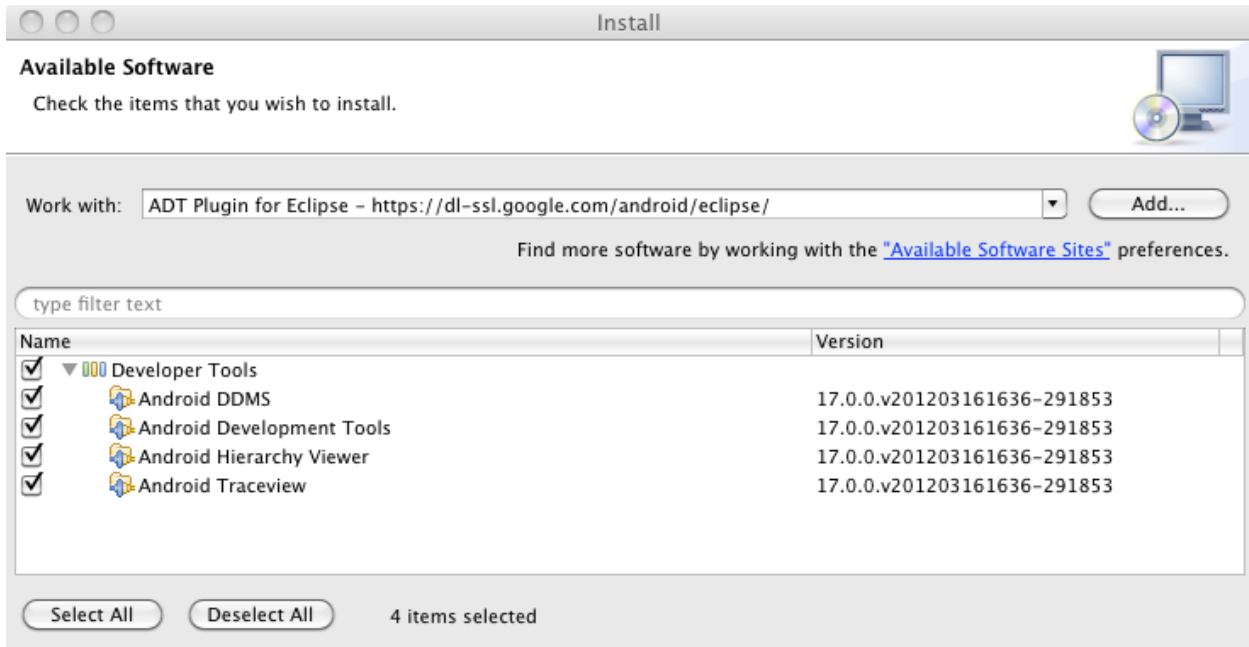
Install

Available Software

Check the items that you wish to install.

Work with: ADT Plugin for Eclipse - https://dl-ssl.google.com/android/eclipse/ Add...

Find more software by working with the "Available Software Sites" preferences.

type filter text

| Name | Version |
|---|---|
| Developer Tools | |
| Android DDMS | 17.0.0.v201203161636-291853 |
| Android Development Tools | 17.0.0.v201203161636-291853 |
| Android Hierarchy Viewer | 17.0.0.v201203161636-291853 |
| Android Traceview | 17.0.0.v201203161636-291853 |

Select All Deselect All 4 items selected